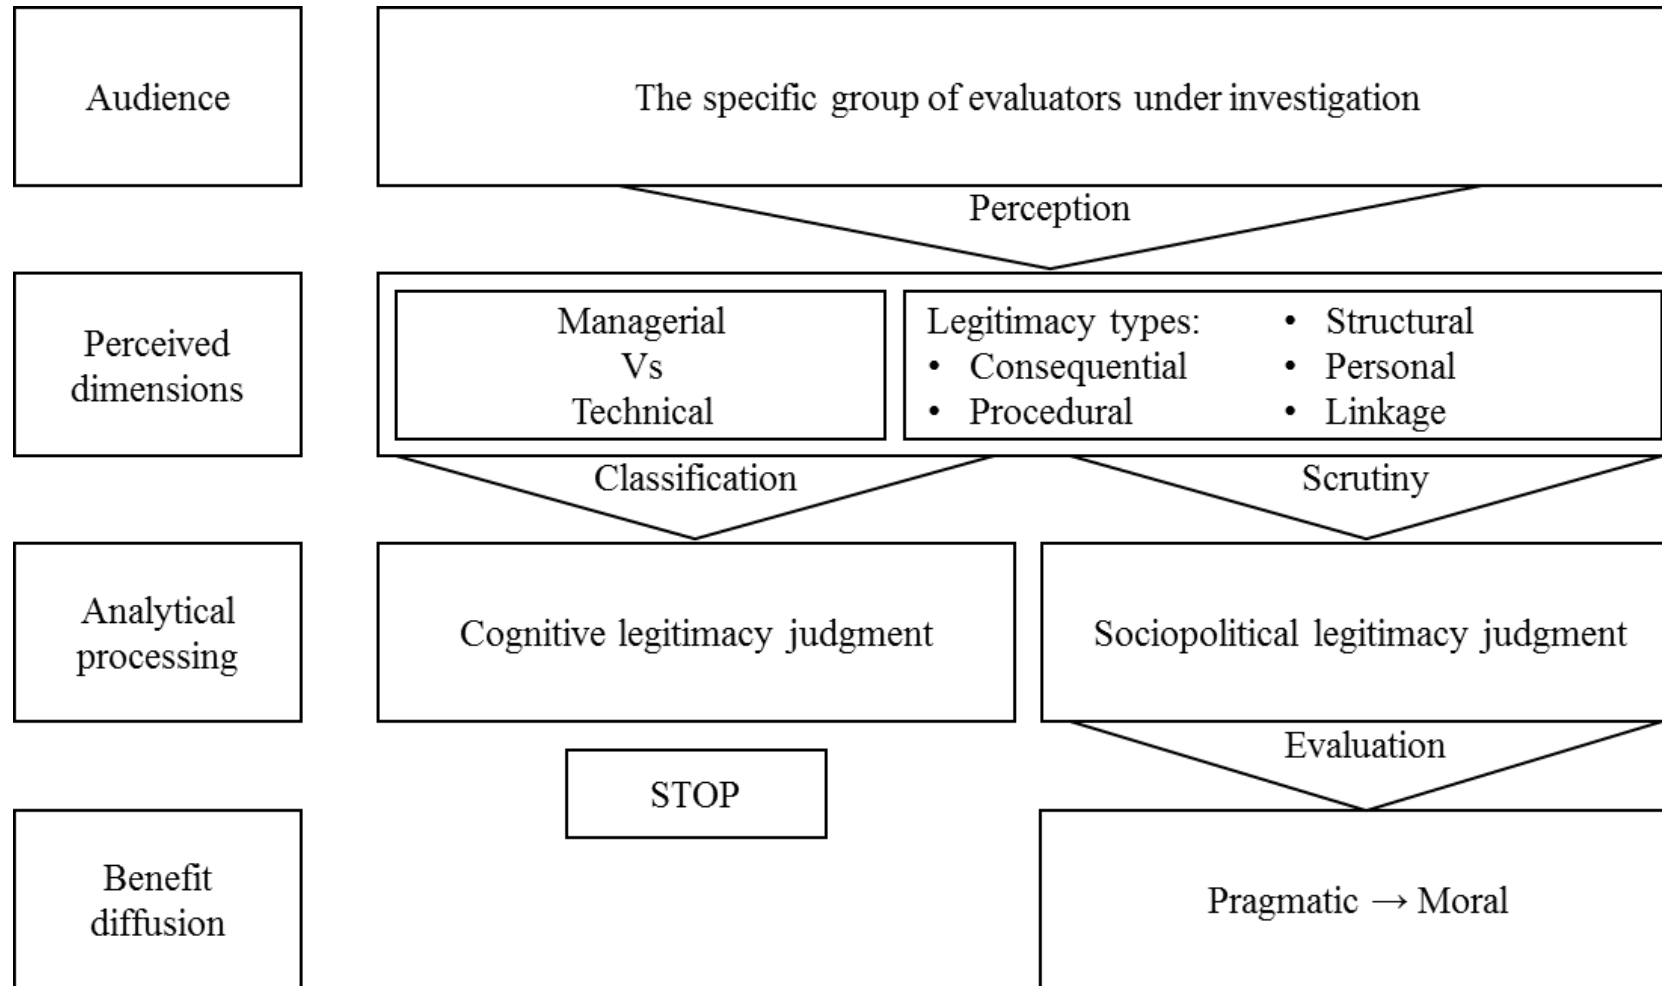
Audience

The specific group of evaluators under investigation

Perception

Perceived dimensions

Managerial
Vs
Technical

Legitimacy types:
• Consequential
• Procedural
• Structural
• Personal
• Linkage

Classification

Scrutiny

Analytical processing

Cognitive legitimacy judgment

Sociopolitical legitimacy judgment

Evaluation

STOP

Benefit diffusion

Pragmatic → Moral